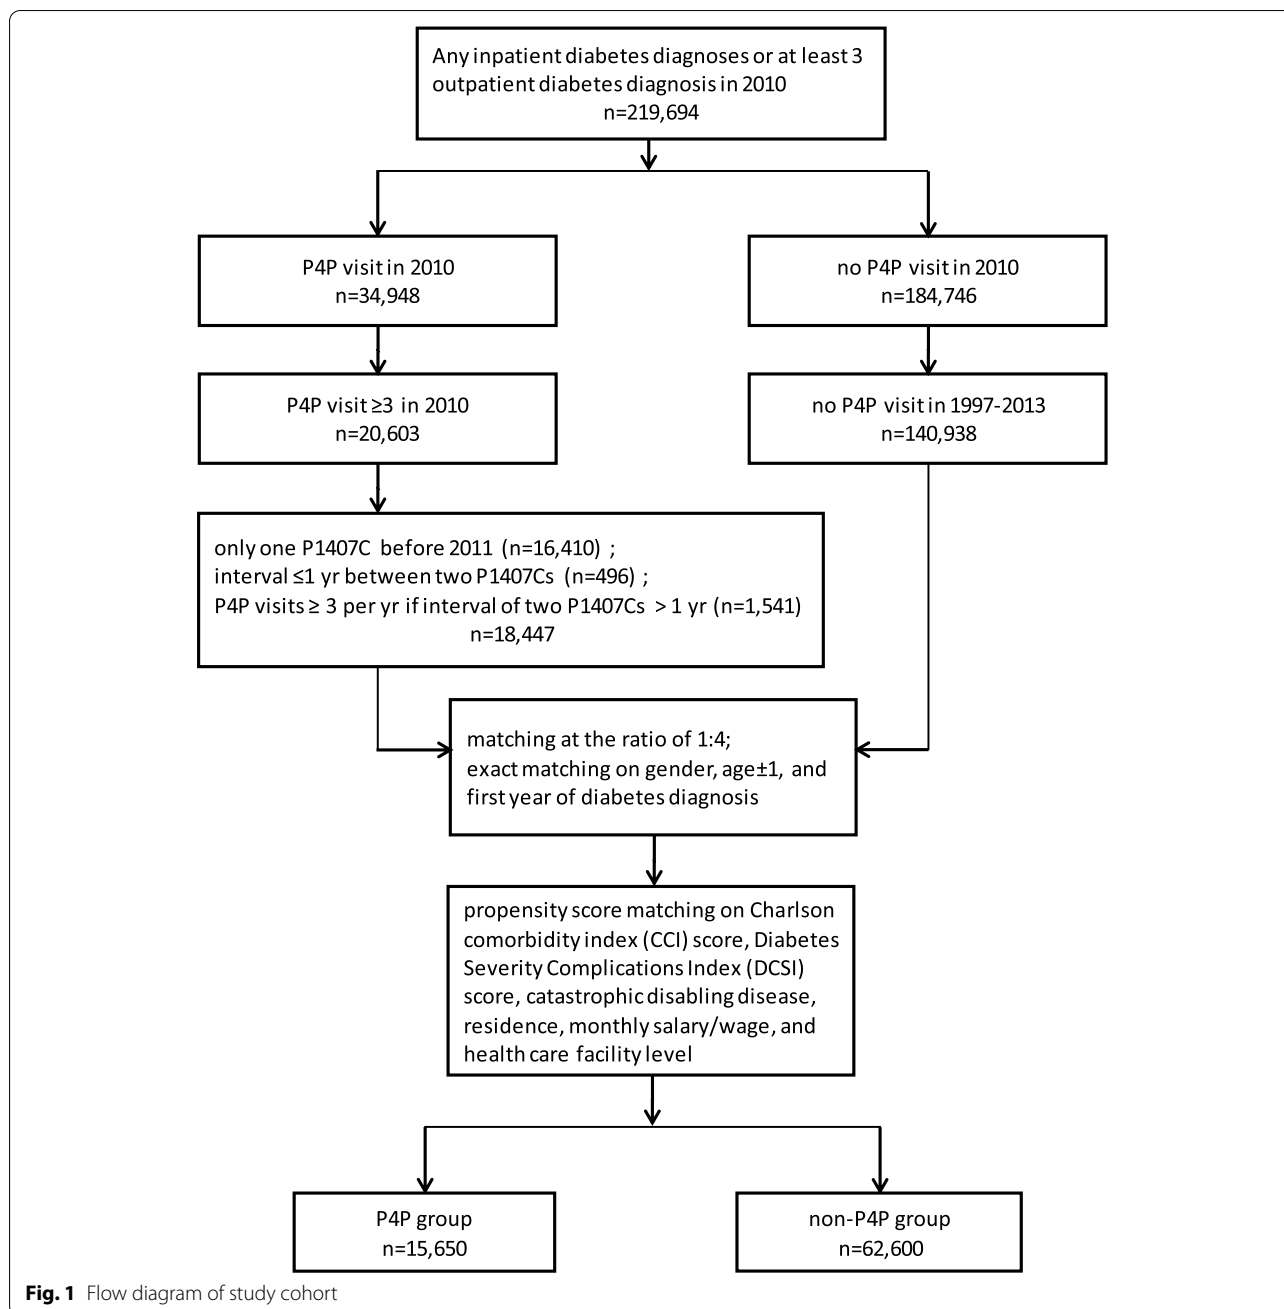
Any inpatient diabetes diagnoses or at least 3 outpatient diabetes diagnosis in 2010
n=219,694

P4P visit in 2010
n=34,948

no P4P visit in 2010
n=184,746

P4P visit ≥3 in 2010
n=20,603

no P4P visit in 1997-2013
n=140,938

only one P1407C before 2011 (n=16,410) ;
interval ≤1 yr between two P1407Cs (n=496) ;
P4P visits ≥ 3 per yr if interval of two P1407Cs > 1 yr (n=1,541)
n=18,447

matching at the ratio of 1:4;
exact matching on gender, age±1, and first year of diabetes diagnosis

propensity score matching on Charlson comorbidity index (CCI) score, Diabetes Severity Complications Index (DCSI) score, catastrophic disabling disease, residence, monthly salary/wage, and health care facility level

P4P group
n=15,650

non-P4P group
n=62,600

**Fig. 1** Flow diagram of study cohort